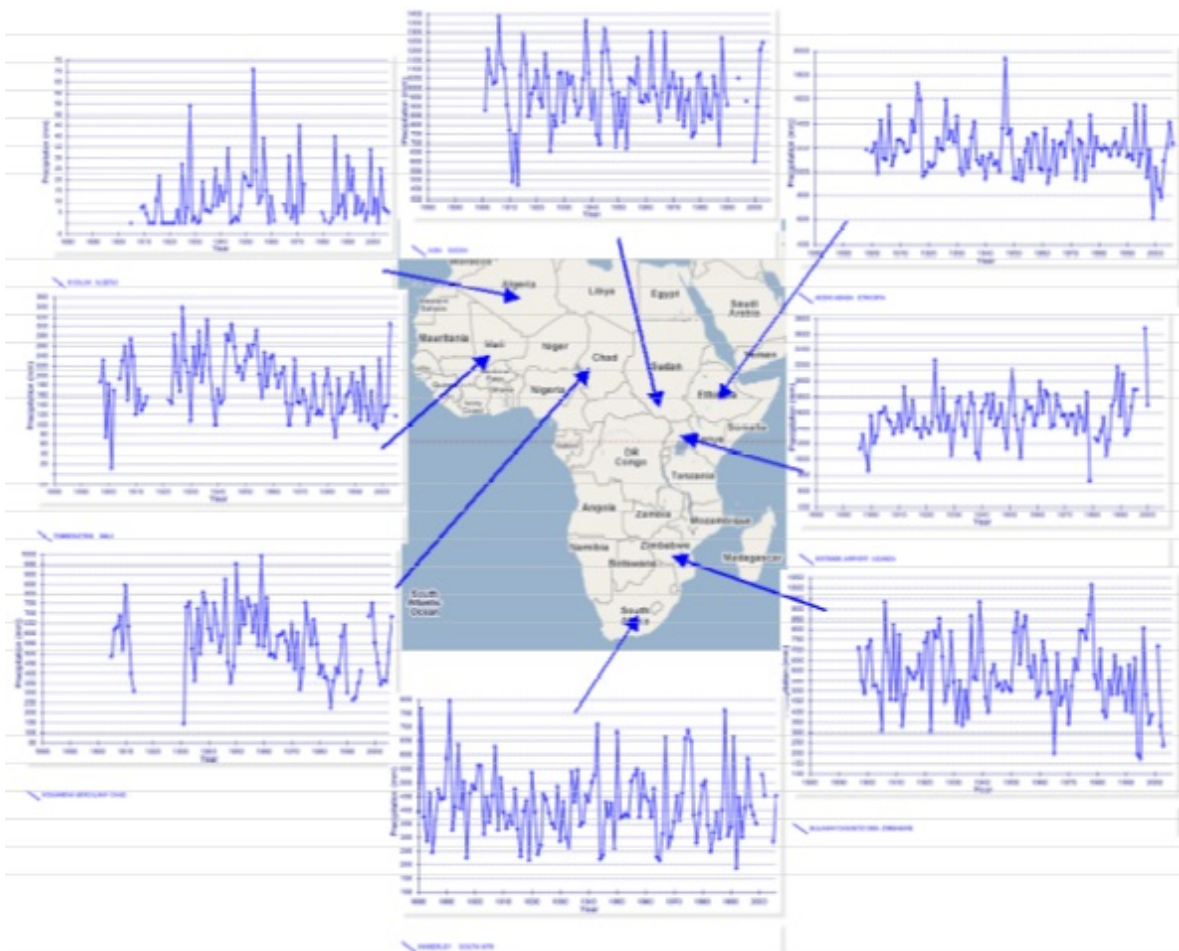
Precipitation (mm)
Year

Precipitation (mm)
Year

Precipitation (mm)
Year

Morocco
Algeria
Libya
Egypt
Saudi Arabia
Mauritania
Mali
Niger
Chad
Sudan
Yemen
Nigeria
Ethiopia
Somalia
DR Congo
Kenya
Tanzania
Angola
Zambia
Mozambique
Namibia
Zimbabwe
Botswana
Madagascar
South Atlantic Ocean
South Africa

Precipitation (mm)
Year

Precipitation (mm)
Year

Precipitation (mm)
Year

Precipitation (mm)
Year

Precipitation (mm)
Year